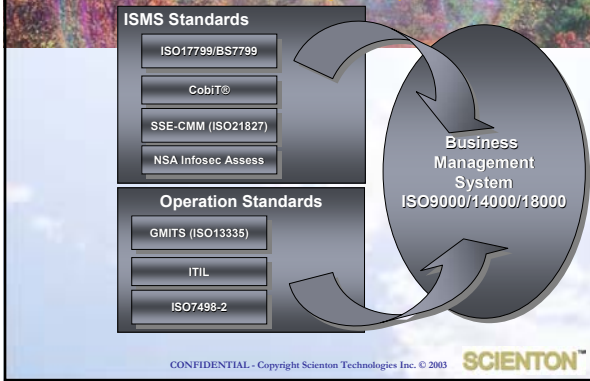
ISMS Standards

ISO17799/BS7799

CobiT®

SSE-CMM (ISO21827)

NSA Infosec Assess

Operation Standards

GMITS (ISO13335)

ITIL

ISO7498-2

Business Management System ISO9000/14000/18000

CONFIDENTIAL - Copyright Scienton Technologies Inc. © 2003

SCIENTON™